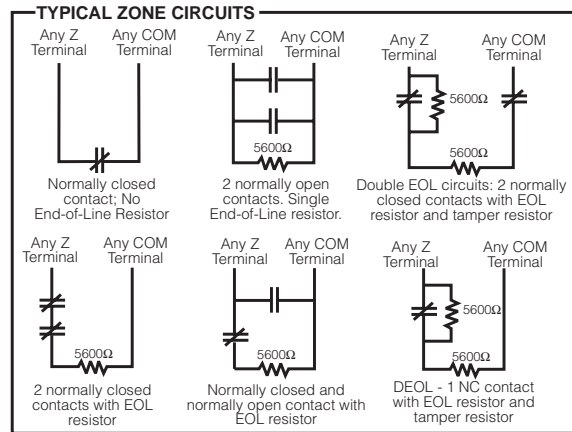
TYPICAL ZONE CIRCUITS

Any Z Terminal
Any COM Terminal
Normally closed contact; No End-of-Line Resistor

Any Z Terminal
Any COM Terminal
5600Ω
2 normally open contacts. Single End-of-Line resistor.

Any Z Terminal
Any COM Terminal
5600Ω
5600Ω
Double EOL circuits: 2 normally closed contacts with EOL resistor and tamper resistor

Any Z Terminal
Any COM Terminal
5600Ω
2 normally closed contacts with EOL resistor

Any Z Terminal
Any COM Terminal
5600Ω
Normally closed and normally open contact with EOL resistor

Any Z Terminal
Any COM Terminal
5600Ω
5600Ω
DEOL - 1 NC contact with EOL resistor and tamper resistor